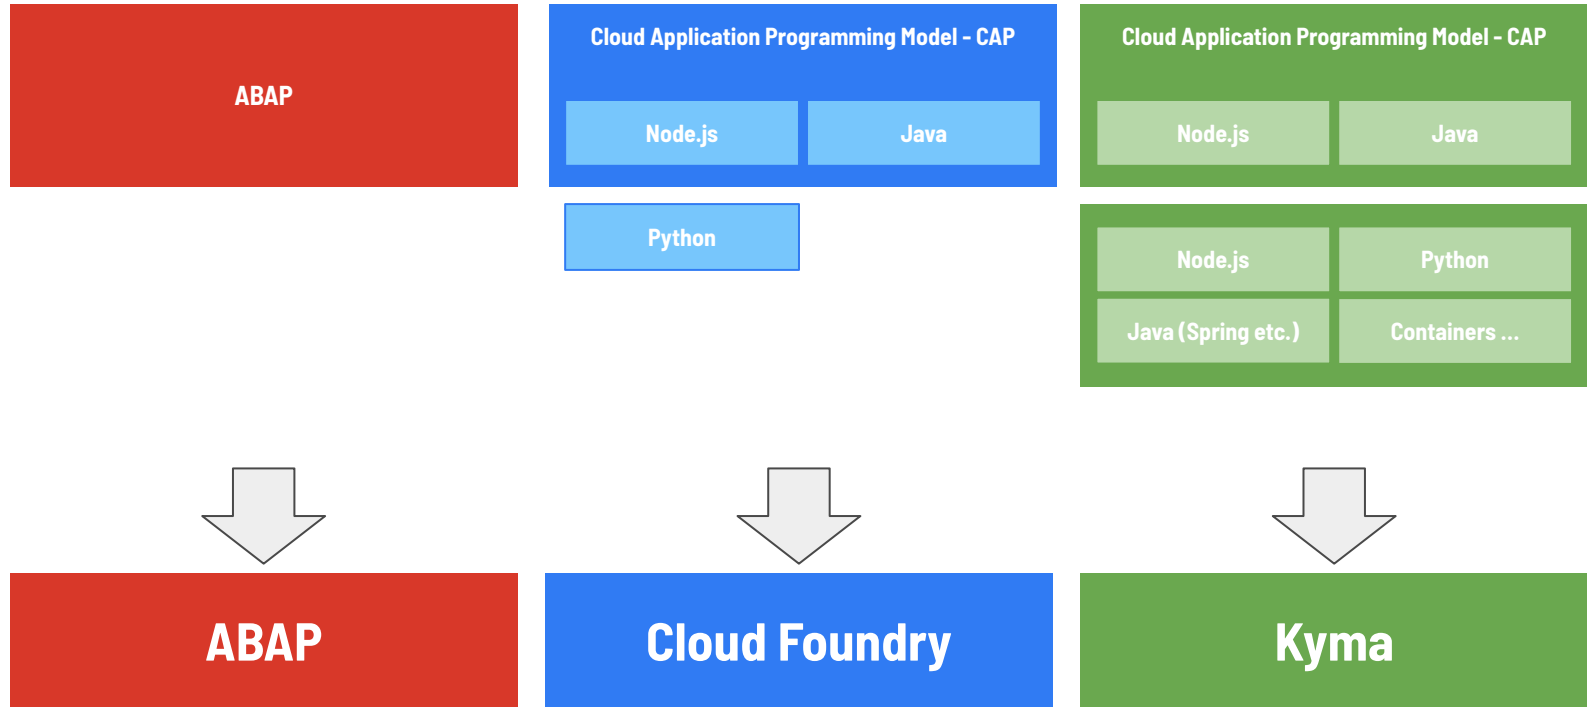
ABAP

Cloud Application Programming Model - CAP

Node.js

Java

Python

Cloud Application Programming Model - CAP

Node.js

Java

Node.js

Python

Java (Spring etc.)

Containers ...

ABAP

Cloud Foundry

Kyma